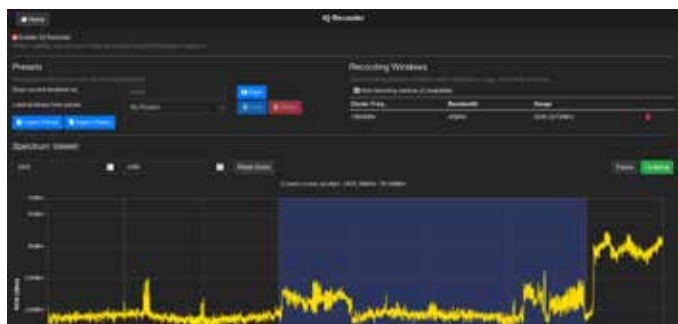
Home

IQ Recorder

Enable IQ Recorder

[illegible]

Presets

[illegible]

Save current Analyzer as

Save

Load and delete from preset

My Presets

Load

Delete

Import Preset

Export Preset

Recording Windows

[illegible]

Auto recording windows (if available)

| Center Freq. | Bandwidth | Range | |
|---|---|---|---|
| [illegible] | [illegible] | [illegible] | |

Spectrum Viewer

Reset Zoom

Pause

Updating

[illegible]